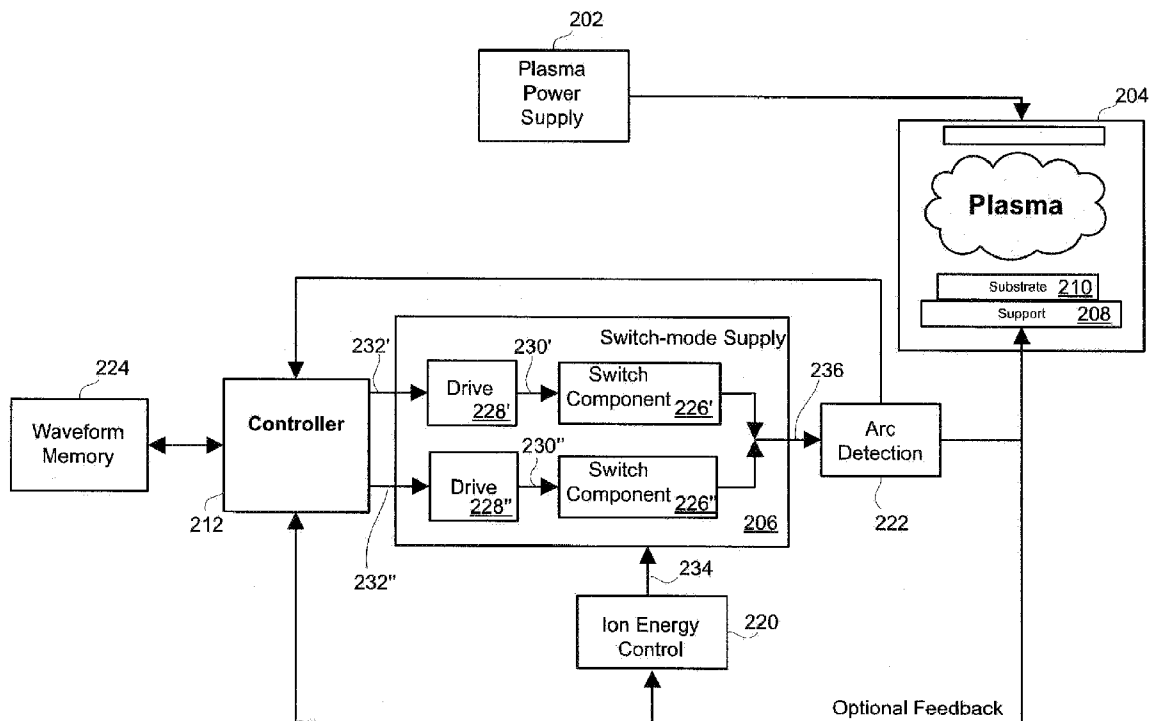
202

Plasma Power Supply

204

Plasma

Substrate 210

Support 208

Switch-mode Supply

232'

230'

224

Waveform Memory

Controller

Drive 228'

Switch Component 226'

236

Arc Detection

Drive 228"

230"

Switch Component 226"

212

206

222

232"

234

Ion Energy Control

220

Optional Feedback